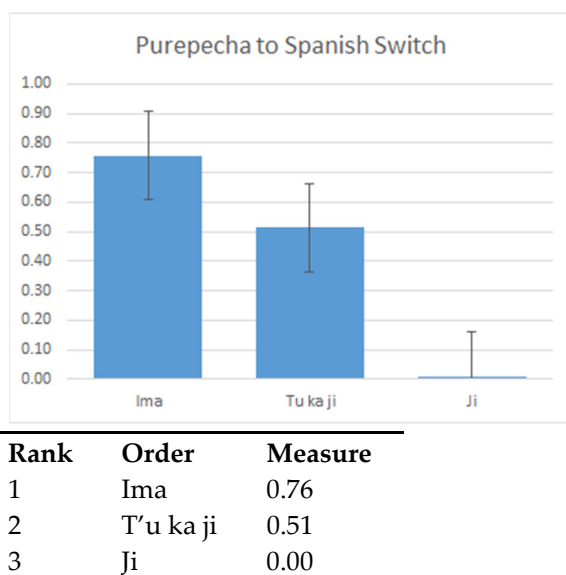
Purepecha to Spanish Switch

1.00
0.90
0.80
0.70
0.60
0.50
0.40
0.30
0.20
0.10
0.00

Ima
Tu ka ji
Ji

| Rank | Order | Measure |
|---|---|---|
| 1 | Ima | 0.76 |
| 2 | T'u ka ji | 0.51 |
| 3 | Ji | 0.00 |